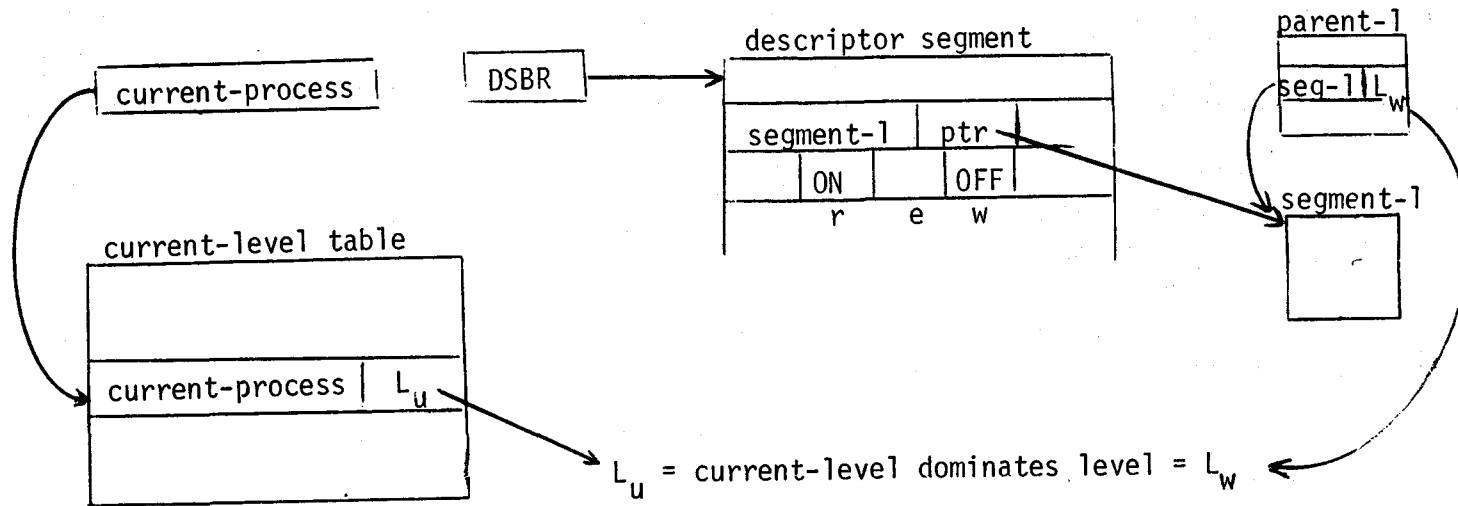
current-process

DSBR

descriptor segment

segment-1 | ptr

ON | OFF

r e w

parent-1

seg-1 | $L_w$

segment-1

current-level table

current-process | $L_u$

$L_u$ = current-level dominates level = $L_w$